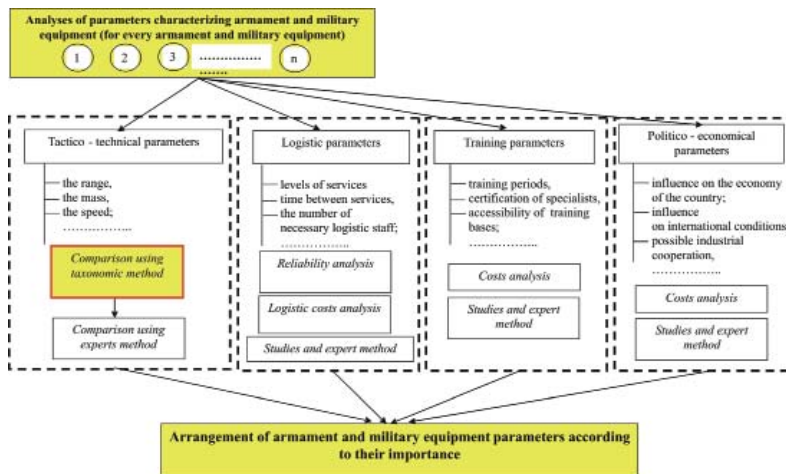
Analyses of parameters characterizing armament and military equipment (for every armament and military equipment)

1 2 3 ……………… n

Tactico - technical parameters

the range,
the mass,
the speed;
………………

Comparison using taxonomic method

Comparison using experts method

Logistic parameters

levels of services
time between services,
the number of necessary logistic staff;
………………

Reliability analysis

Logistic costs analysis

Studies and expert method

Training parameters

training periods,
certification of specialists,
accessibility of training bases;
………………

Costs analysis

Studies and expert method

Politico - economical parameters

influence on the economy of the country;
influence on international conditions
possible industrial cooperation,
………………

Costs analysis

Studies and expert method

Arrangement of armament and military equipment parameters according to their importance